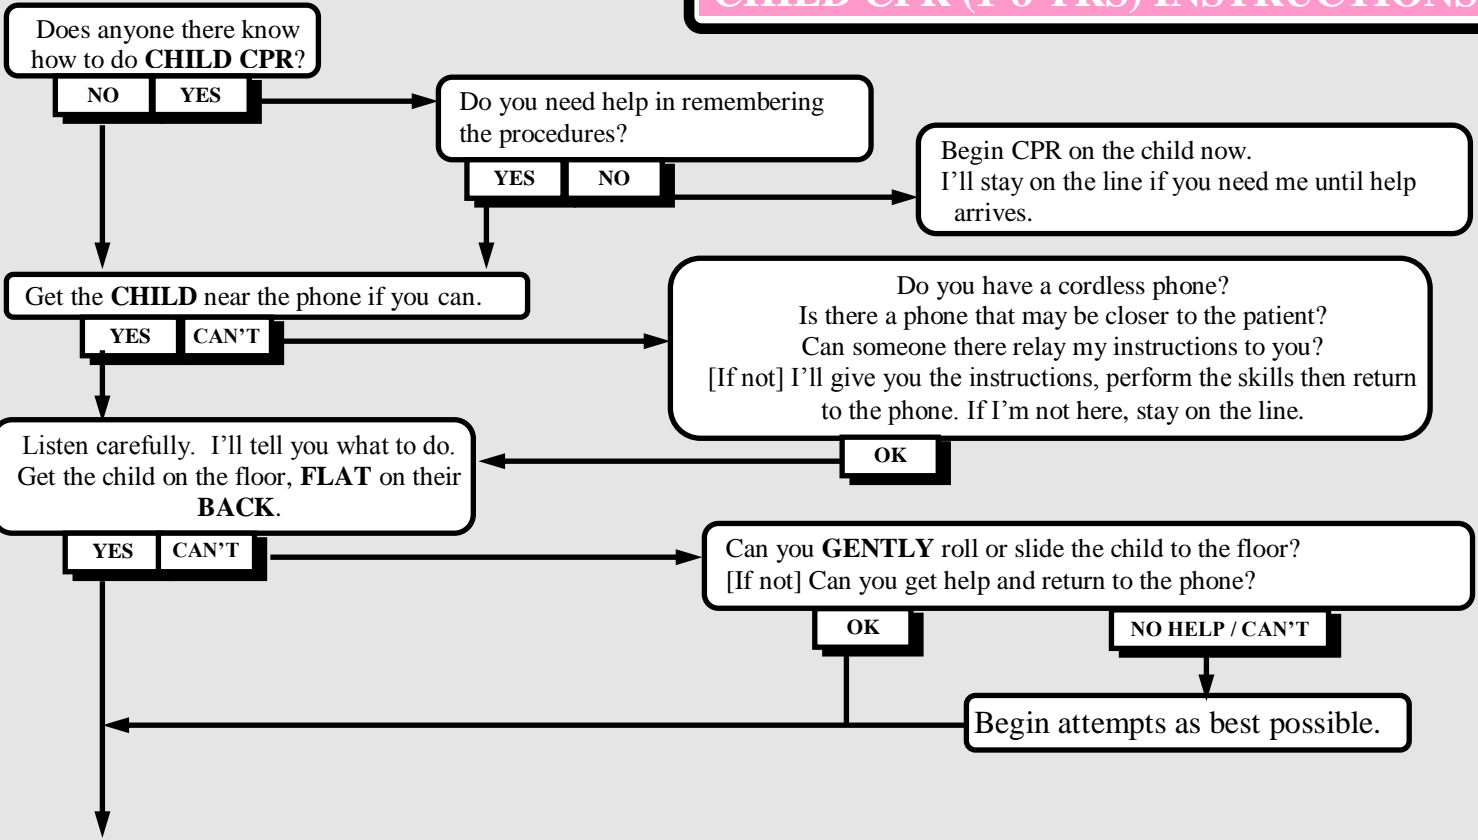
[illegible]

Does anyone there know how to do **CHILD CPR**?

NO | YES

Do you need help in remembering the procedures?

YES | NO

Begin CPR on the child now.
I'll stay on the line if you need me until help arrives.

Get the **CHILD** near the phone if you can.

YES | CAN'T

Do you have a cordless phone?
Is there a phone that may be closer to the patient?
Can someone there relay my instructions to you?
[If not] I'll give you the instructions, perform the skills then return to the phone. If I'm not here, stay on the line.

OK

Listen carefully. I'll tell you what to do. Get the child on the floor, **FLAT** on their **BACK**.

YES | CAN'T

Can you **GENTLY** roll or slide the child to the floor?
[If not] Can you get help and return to the phone?

OK

NO HELP / CAN'T

Begin attempts as best possible.